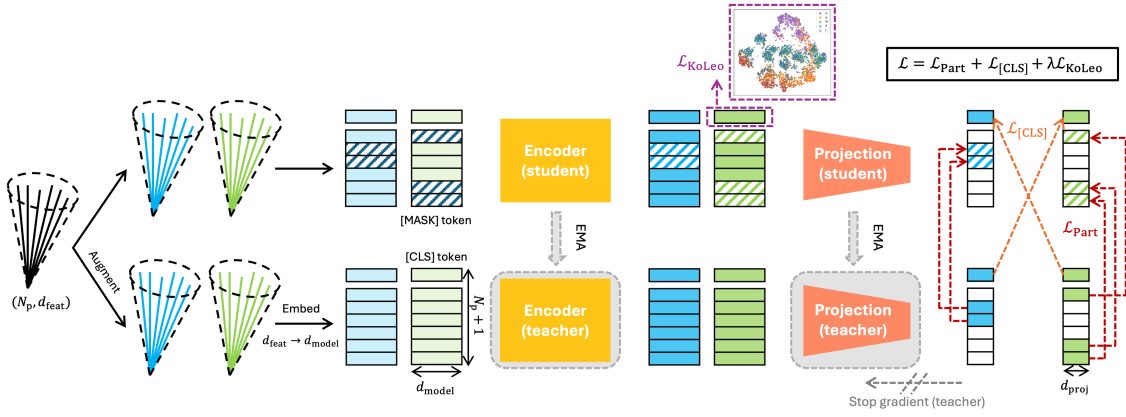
$\mathcal{L}_{\text{KoLeo}}$

$\mathcal{L} = \mathcal{L}_{\text{Part}} + \mathcal{L}_{[\text{CLS}]} + \lambda\mathcal{L}_{\text{KoLeo}}$

Encoder (student)

Projection (student)

$\mathcal{L}_{[\text{CLS}]}$

[MASK] token

EMA

EMA

$\mathcal{L}_{\text{Part}}$

Augment

$(N_{\text{p}}, d_{\text{feat}})$

[CLS] token

Embed

$d_{\text{feat}} \rightarrow d_{\text{model}}$

$N_{\text{p}} + 1$

Encoder (teacher)

Projection (teacher)

$d_{\text{model}}$

$d_{\text{proj}}$

Stop gradient (teacher)